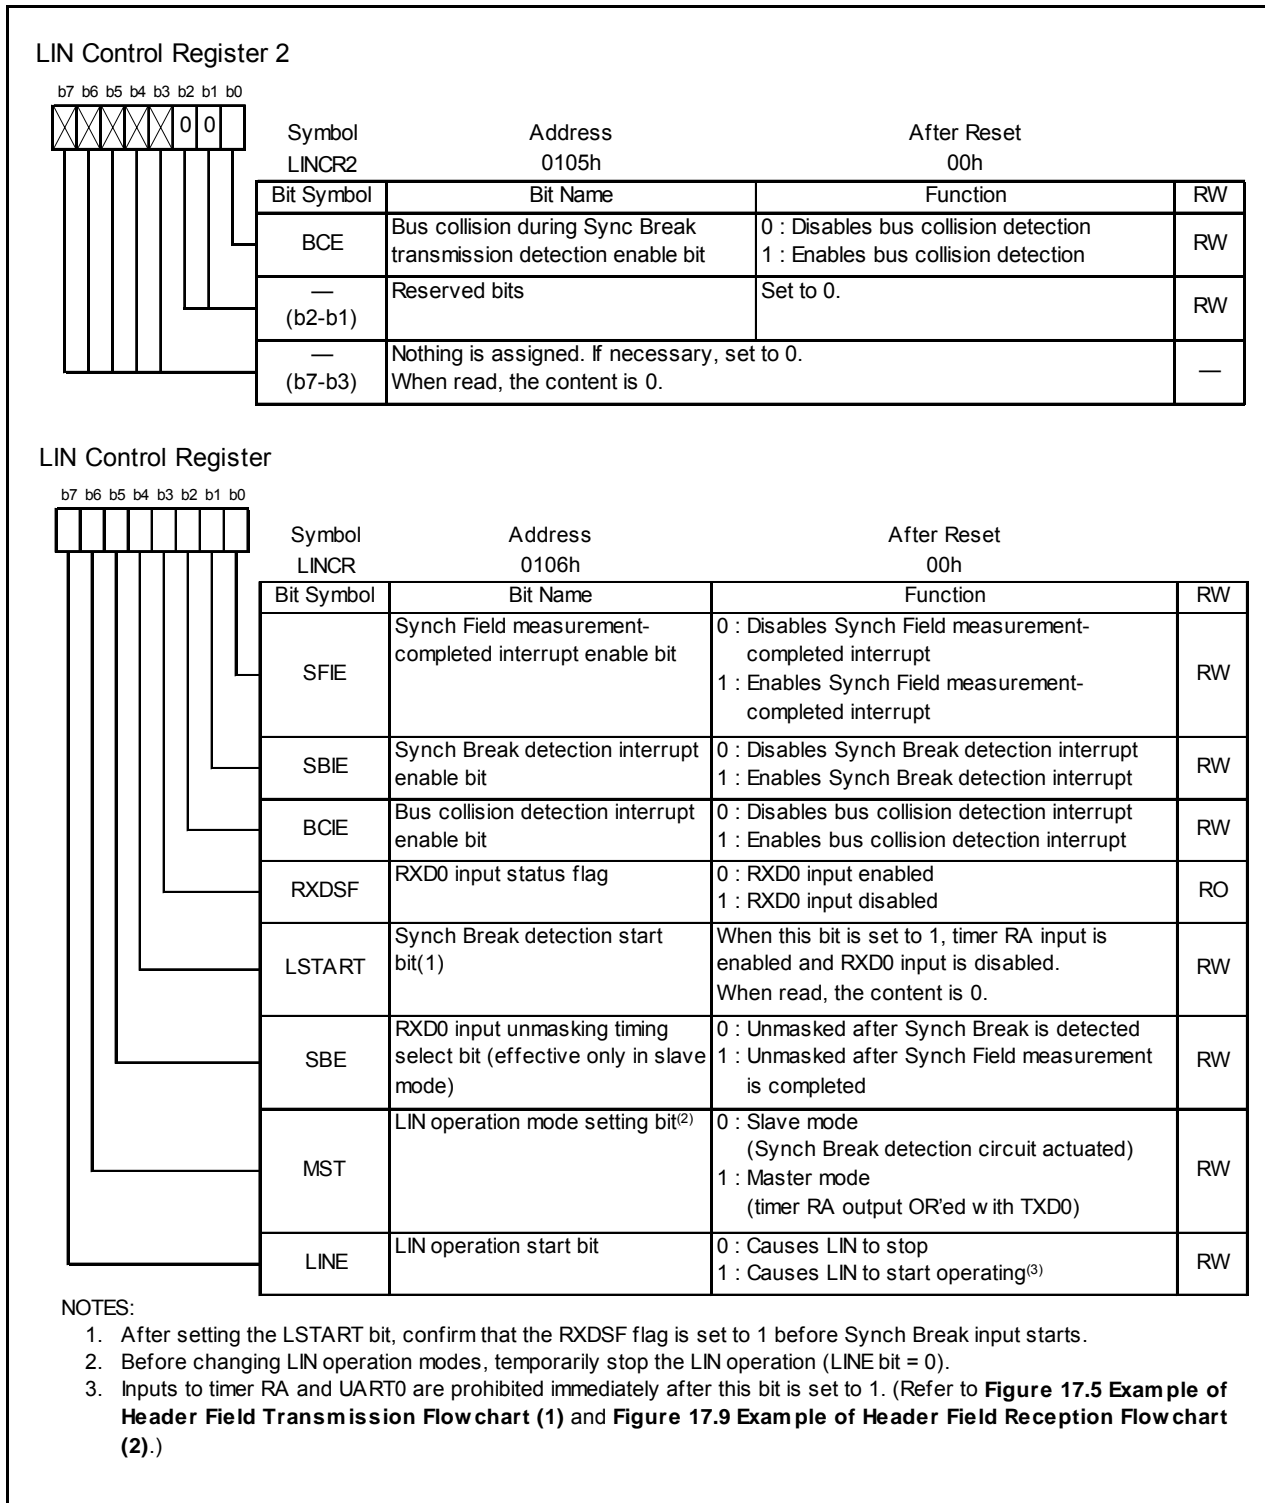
LIN Control Register 2

b7 b6 b5 b4 b3 b2 b1 b0

0 0

| Symbol | Address | After Reset |
|---|---|---|
| LINCR2 | 0105h | 00h |

| Bit Symbol | Bit Name | Function | RW |
|---|---|---|---|
| BCE | Bus collision during Sync Break transmission detection enable bit | 0 : Disables bus collision detection<br>1 : Enables bus collision detection | RW |
| — (b2-b1) | Reserved bits | Set to 0. | RW |
| — (b7-b3) | Nothing is assigned. If necessary, set to 0. When read, the content is 0. | | — |

LIN Control Register

b7 b6 b5 b4 b3 b2 b1 b0

| Symbol | Address | After Reset |
|---|---|---|
| LINCR | 0106h | 00h |

| Bit Symbol | Bit Name | Function | RW |
|---|---|---|---|
| SFIE | Synch Field measurement-completed interrupt enable bit | 0 : Disables Synch Field measurement-completed interrupt<br>1 : Enables Synch Field measurement-completed interrupt | RW |
| SBIE | Synch Break detection interrupt enable bit | 0 : Disables Synch Break detection interrupt<br>1 : Enables Synch Break detection interrupt | RW |
| BCIE | Bus collision detection interrupt enable bit | 0 : Disables bus collision detection interrupt<br>1 : Enables bus collision detection interrupt | RW |
| RXDSF | RXD0 input status flag | 0 : RXD0 input enabled<br>1 : RXD0 input disabled | RO |
| LSTART | Synch Break detection start bit(1) | When this bit is set to 1, timer RA input is enabled and RXD0 input is disabled. When read, the content is 0. | RW |
| SBE | RXD0 input unmasking timing select bit (effective only in slave mode) | 0 : Unmasked after Synch Break is detected<br>1 : Unmasked after Synch Field measurement is completed | RW |
| MST | LIN operation mode setting bit$^{(2)}$ | 0 : Slave mode (Synch Break detection circuit actuated)<br>1 : Master mode (timer RA output OR'ed w ith TXD0) | RW |
| LINE | LIN operation start bit | 0 : Causes LIN to stop<br>1 : Causes LIN to start operating$^{(3)}$ | RW |

NOTES:
1. After setting the LSTART bit, confirm that the RXDSF flag is set to 1 before Synch Break input starts.
2. Before changing LIN operation modes, temporarily stop the LIN operation (LINE bit = 0).
3. Inputs to timer RA and UART0 are prohibited immediately after this bit is set to 1. (Refer to Figure 17.5 Example of Header Field Transmission Flowchart (1) and Figure 17.9 Example of Header Field Reception Flowchart (2).)